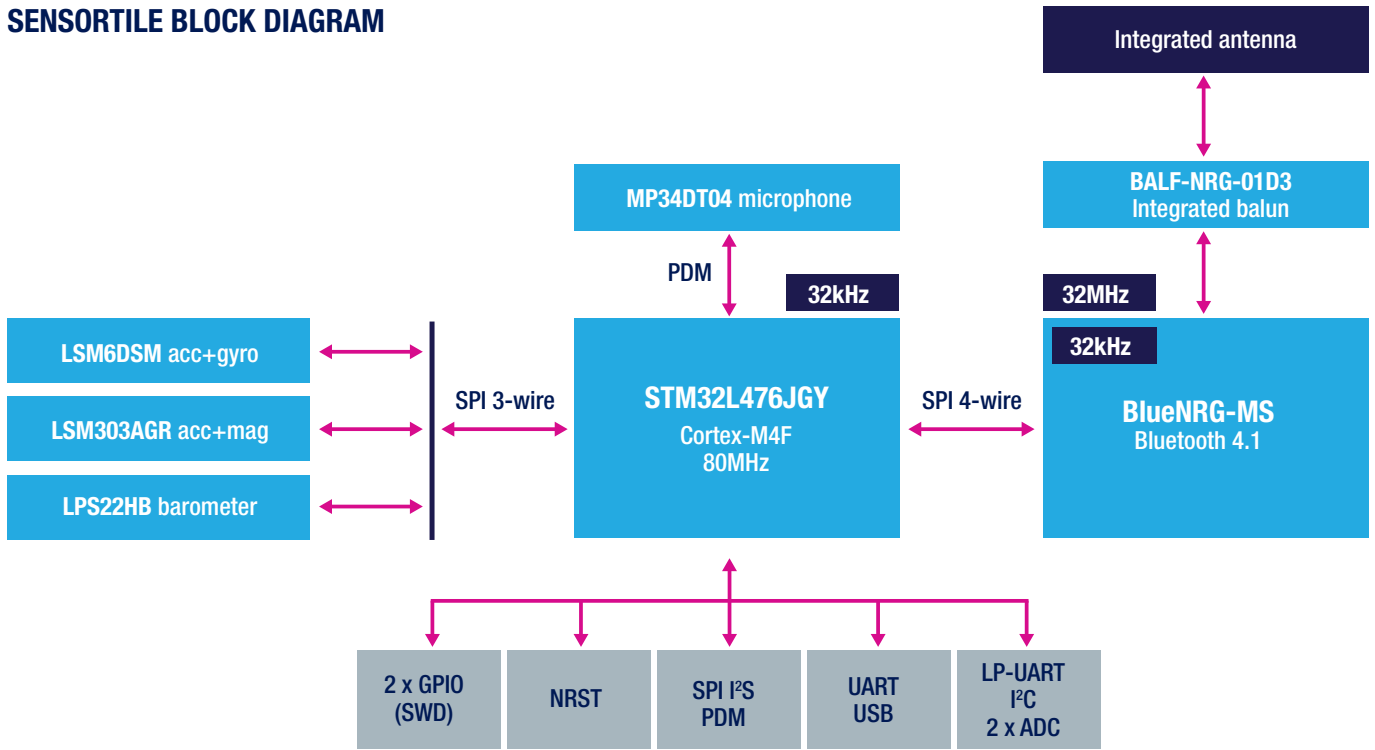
SENSORTILE BLOCK DIAGRAM

Integrated antenna

BALF-NRG-01D3
Integrated balun

MP34DT04 microphone

PDM

32kHz

32MHz

32kHz

LSM6DSM acc+gyro

LSM303AGR acc+mag

LPS22HB barometer

SPI 3-wire

STM32L476JGY
Cortex-M4F
80MHz

SPI 4-wire

BlueNRG-MS
Bluetooth 4.1

2 x GPIO
(SWD)

NRST

SPI $I^2S$
PDM

UART
USB

LP-UART
$I^2C$
2 x ADC